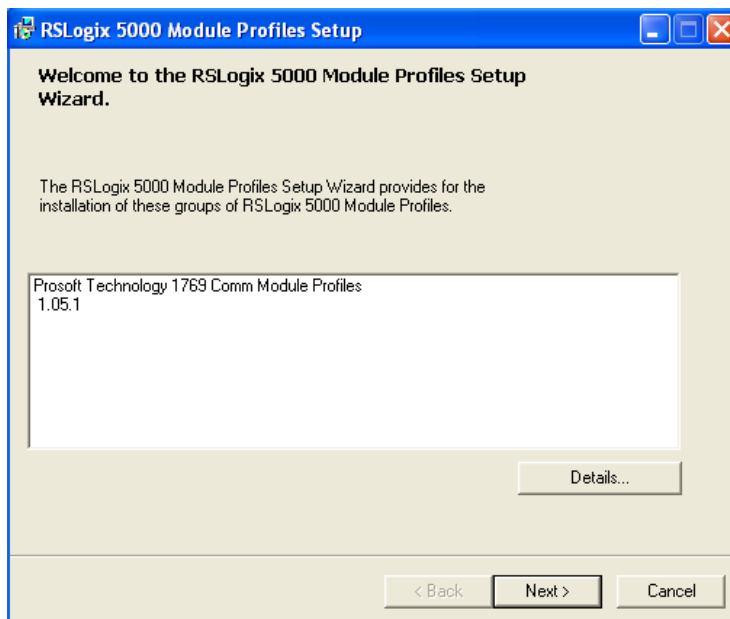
RSLogix 5000 Module Profiles Setup

Welcome to the RSLogix 5000 Module Profiles Setup Wizard.

The RSLogix 5000 Module Profiles Setup Wizard provides for the installation of these groups of RSLogix 5000 Module Profiles.

Prosoft Technology 1769 Comm Module Profiles
1.05.1

Details...

< Back
Next >
Cancel